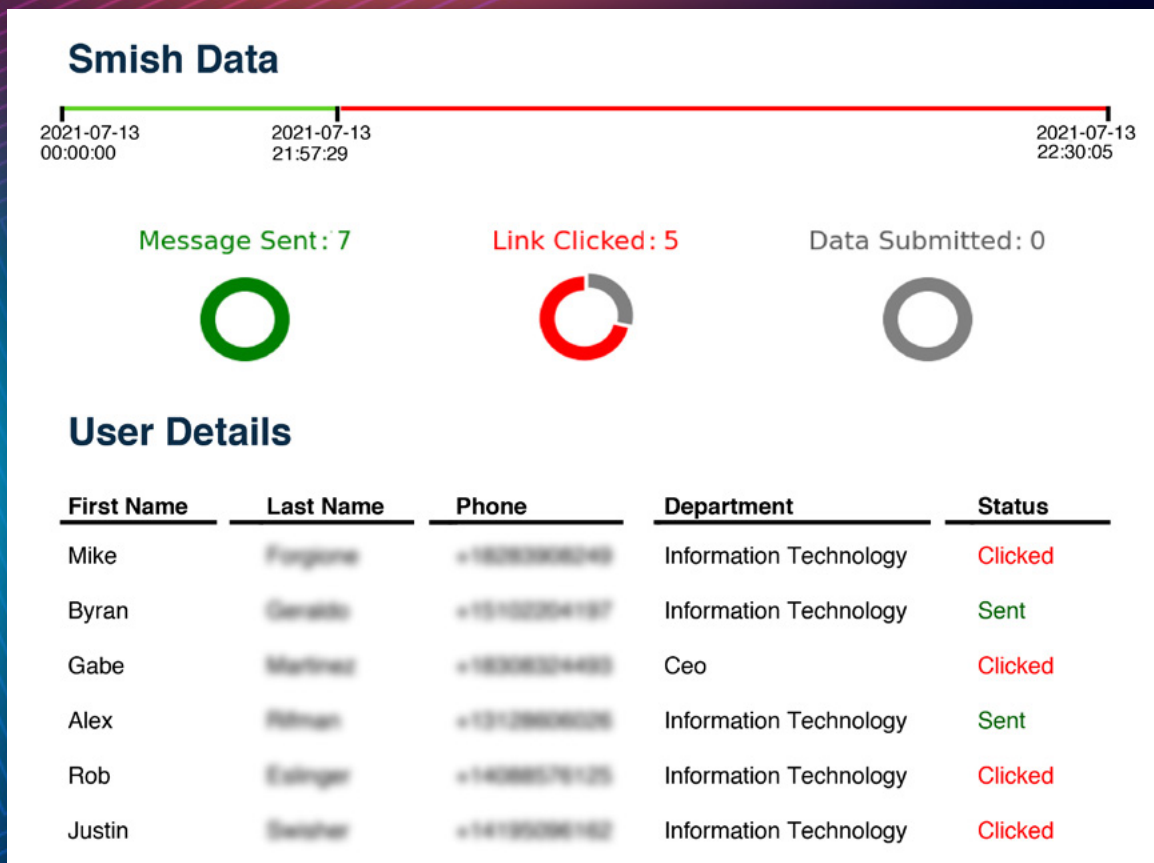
Smish Data

2021-07-13 00:00:00

2021-07-13 21:57:29

2021-07-13 22:30:05

Message Sent: 7

Link Clicked: 5

Data Submitted: 0

User Details

| First Name | Last Name | Phone | Department | Status |
|---|---|---|---|---|
| Mike | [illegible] | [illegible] | Information Technology | Clicked |
| Byran | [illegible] | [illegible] | Information Technology | Sent |
| Gabe | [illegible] | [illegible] | Ceo | Clicked |
| Alex | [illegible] | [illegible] | Information Technology | Sent |
| Rob | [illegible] | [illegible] | Information Technology | Clicked |
| Justin | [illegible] | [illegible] | Information Technology | Clicked |